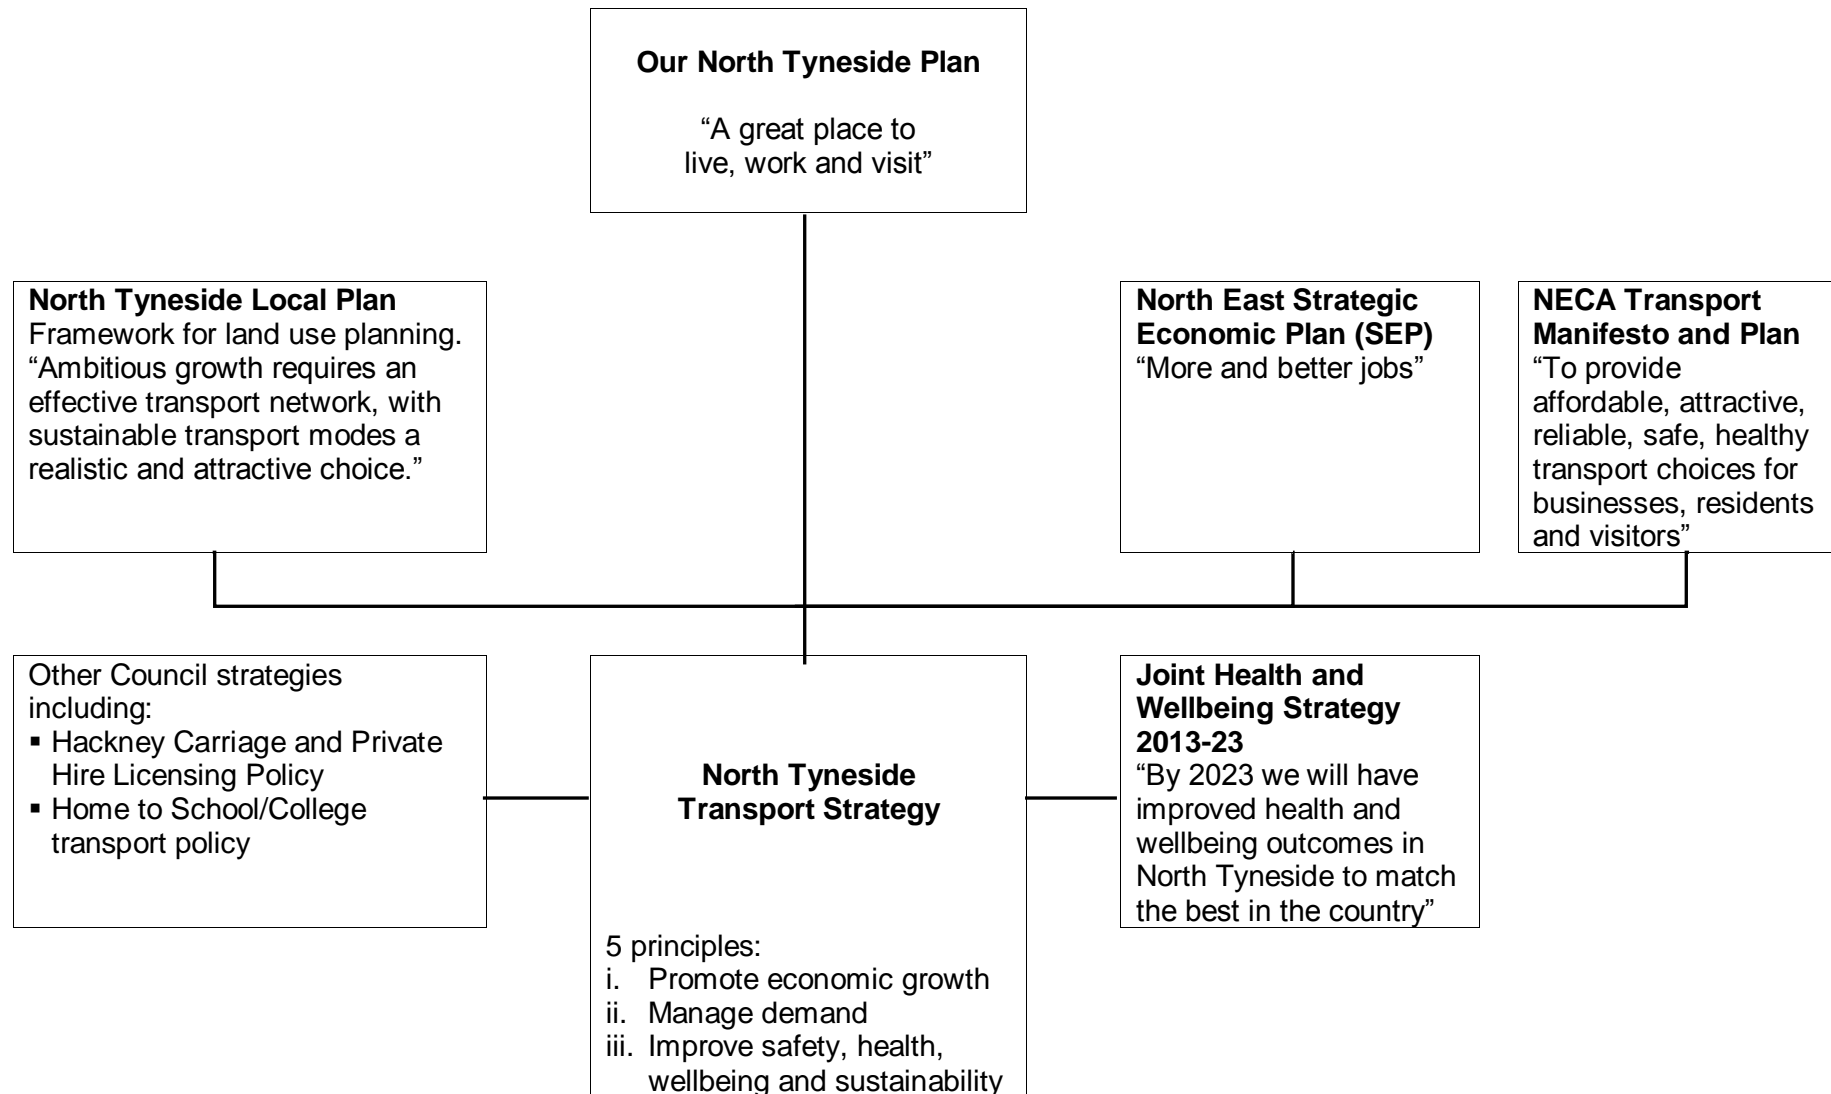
**Our North Tyneside Plan**

"A great place to live, work and visit"

**North Tyneside Local Plan**
Framework for land use planning. "Ambitious growth requires an effective transport network, with sustainable transport modes a realistic and attractive choice."

**North East Strategic Economic Plan (SEP)**
"More and better jobs"

**NECA Transport Manifesto and Plan**
"To provide affordable, attractive, reliable, safe, healthy transport choices for businesses, residents and visitors"

Other Council strategies including:
- Hackney Carriage and Private Hire Licensing Policy
- Home to School/College transport policy

**North Tyneside Transport Strategy**

5 principles:
i. Promote economic growth
ii. Manage demand
iii. Improve safety, health, wellbeing and sustainability

**Joint Health and Wellbeing Strategy 2013-23**
"By 2023 we will have improved health and wellbeing outcomes in North Tyneside to match the best in the country"